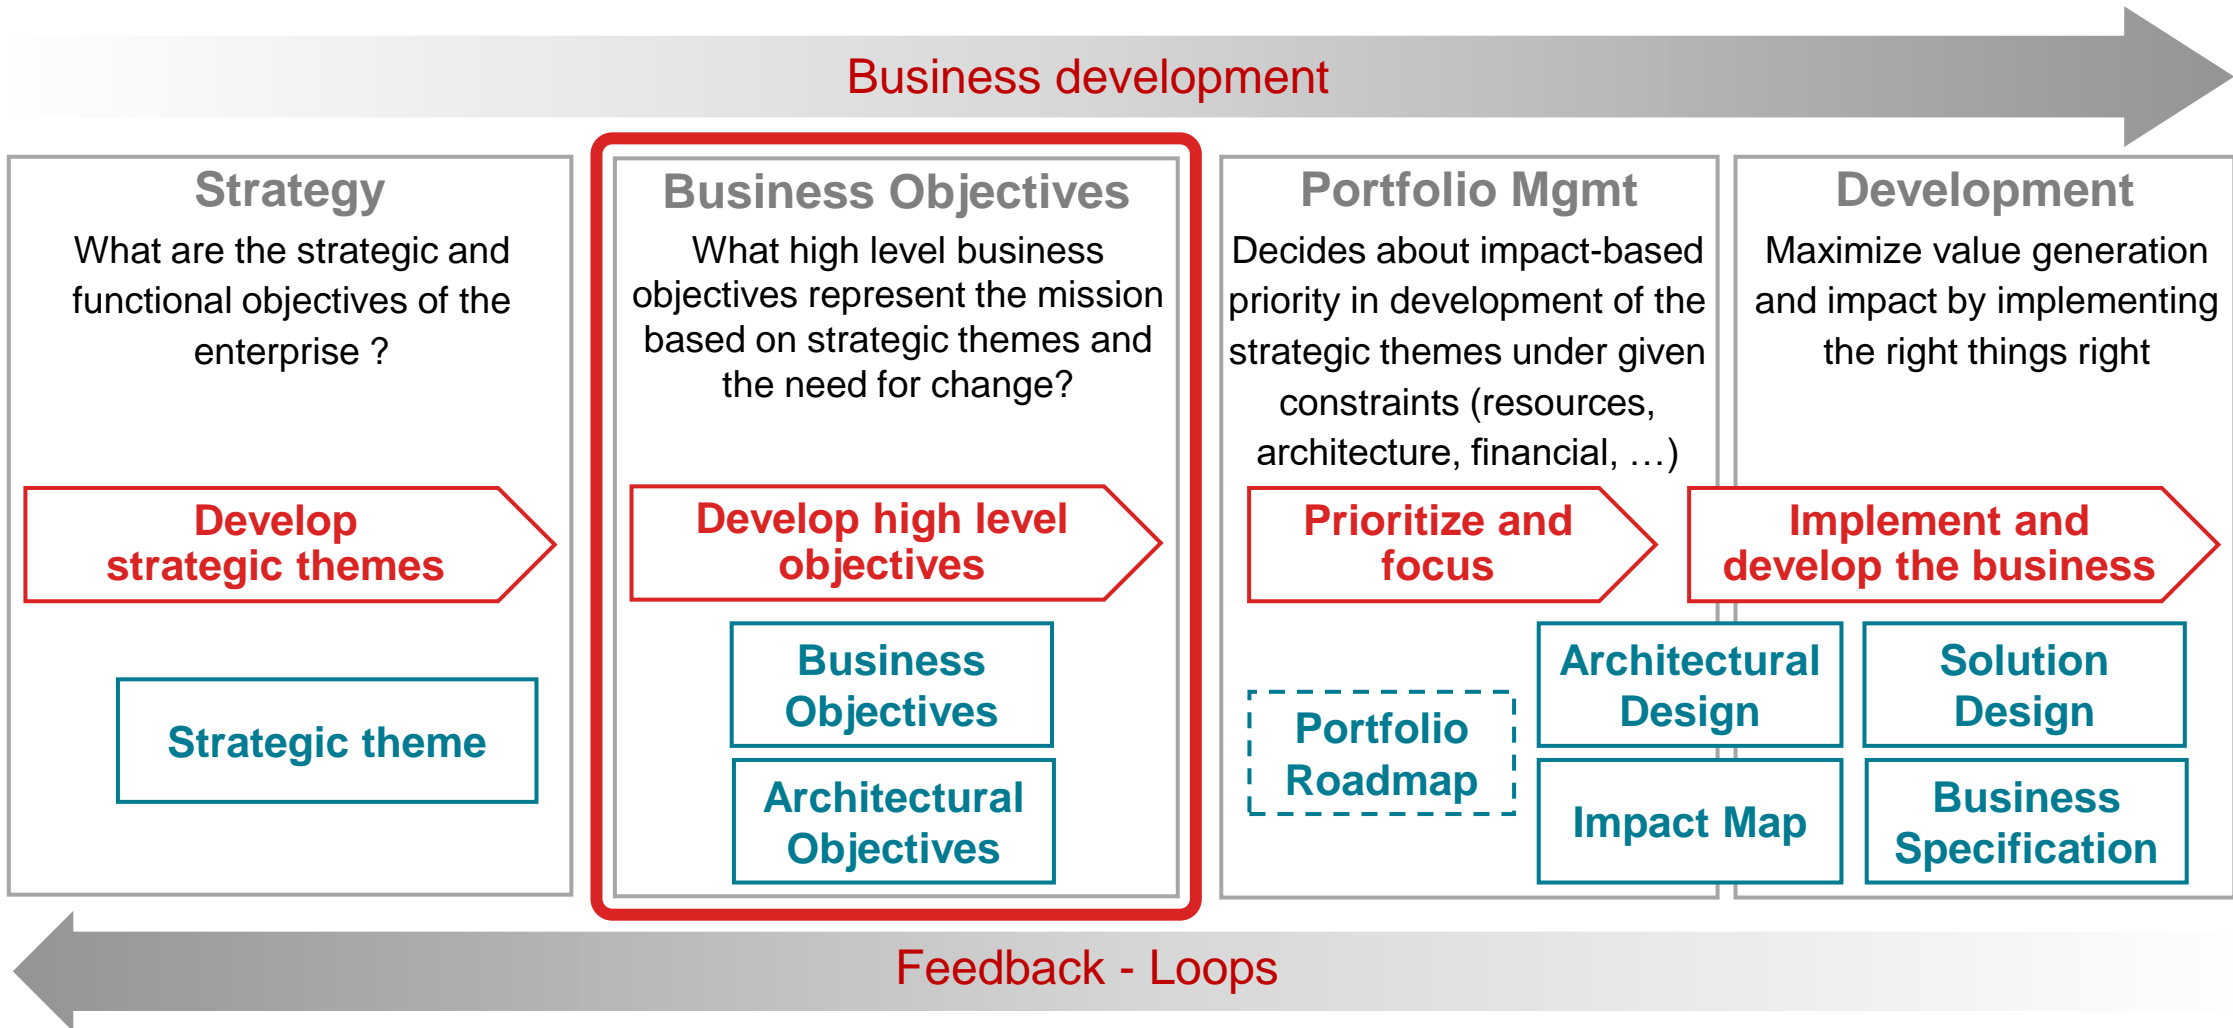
Business development

Strategy

What are the strategic and functional objectives of the enterprise ?

Develop strategic themes

Strategic theme

Business Objectives

What high level business objectives represent the mission based on strategic themes and the need for change?

Develop high level objectives

Business Objectives

Architectural Objectives

Portfolio Mgmt

Decides about impact-based priority in development of the strategic themes under given constraints (resources, architecture, financial, …)

Prioritize and focus

Portfolio Roadmap

Development

Maximize value generation and impact by implementing the right things right

Implement and develop the business

Architectural Design

Impact Map

Solution Design

Business Specification

Feedback - Loops